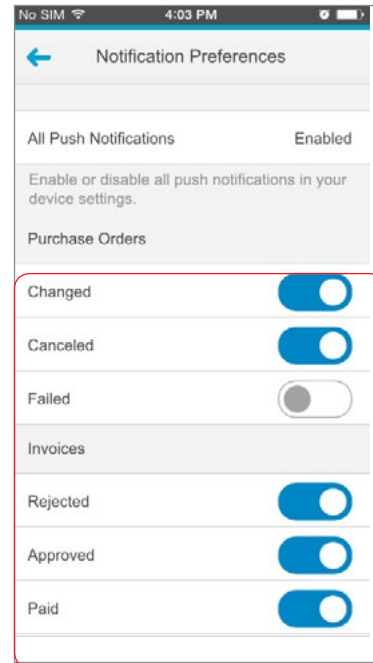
No SIM 4:03 PM

Notification Preferences

All Push Notifications Enabled

Enable or disable all push notifications in your device settings.

Purchase Orders

Changed

Canceled

Failed

Invoices

Rejected

Approved

Paid